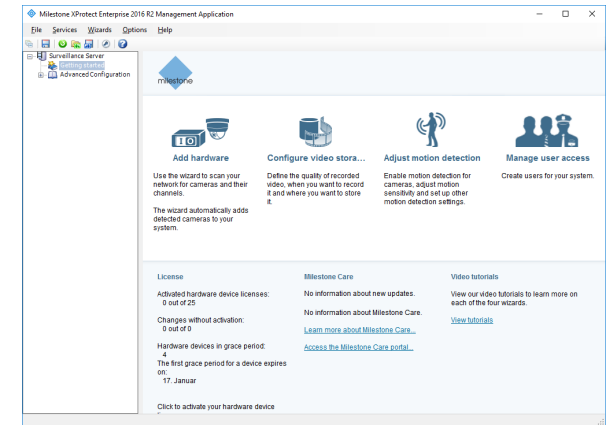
Milestone XProtect Enterprise 2016 R2 Management Application

File Services Wizards Options Help

Surveillance Server
Getting Started
Advanced Configuration

milestone

Add hardware

Use the wizard to scan your network for cameras and their channels.

The wizard automatically adds detected cameras to your system.

Configure video stora...

Define the quality of recorded video, when you want to record it and where you want to store it.

Adjust motion detection

Enable motion detection for cameras, adjust motion sensitivity and set up other motion detection settings.

Manage user access

Create users for your system.

License

Activated hardware device licenses:
0 out of 25

Changes without activation:
0 out of 0

Hardware devices in grace period:
4
The first grace period for a device expires on:
17. Januar

Click to activate your hardware device

Milestone Care

No information about new updates.

No information about Milestone Care.

Learn more about Milestone Care...

Access the Milestone Care portal...

Video tutorials

View our video tutorials to learn more on each of the four wizards.

View tutorials